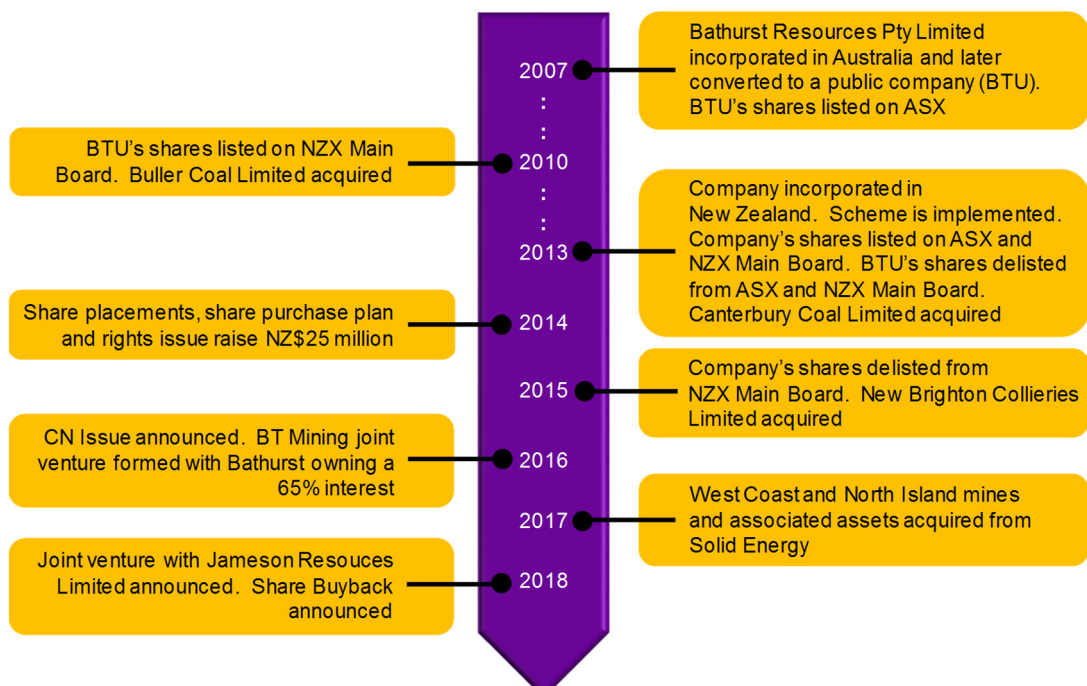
2007

Bathurst Resources Pty Limited incorporated in Australia and later converted to a public company (BTU). BTU's shares listed on ASX

:
:

BTU's shares listed on NZX Main Board. Buller Coal Limited acquired

2010

:
:

2013

Company incorporated in New Zealand. Scheme is implemented. Company's shares listed on ASX and NZX Main Board. BTU's shares delisted from ASX and NZX Main Board. Canterbury Coal Limited acquired

Share placements, share purchase plan and rights issue raise NZ$25 million

2014

2015

Company's shares delisted from NZX Main Board. New Brighton Collieries Limited acquired

CN Issue announced. BT Mining joint venture formed with Bathurst owning a 65% interest

2016

2017

West Coast and North Island mines and associated assets acquired from Solid Energy

Joint venture with Jameson Resouces Limited announced. Share Buyback announced

2018